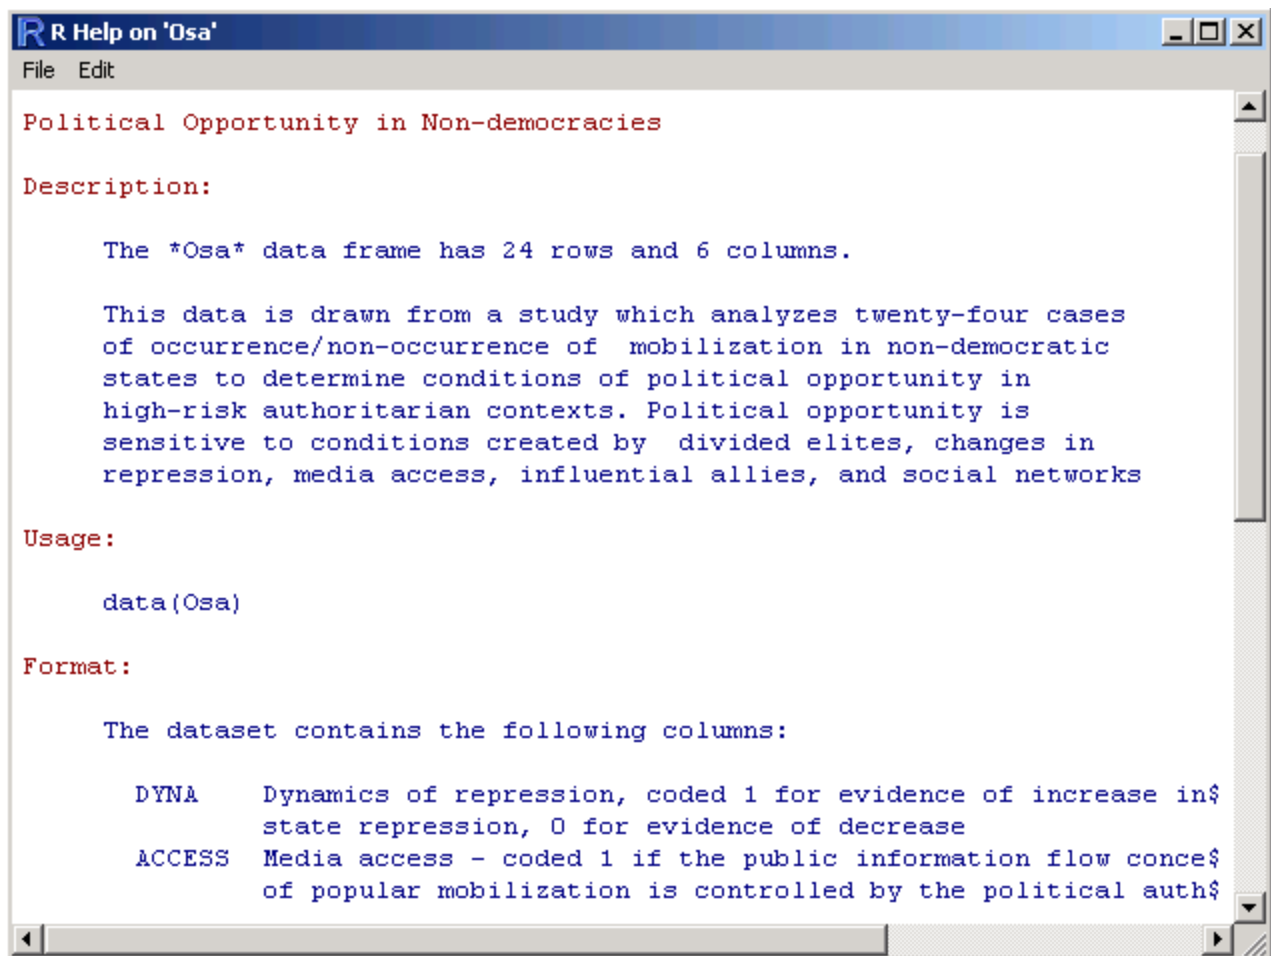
R Help on 'Osa'

File Edit

Political Opportunity in Non-democracies

Description:

The *Osa* data frame has 24 rows and 6 columns.

This data is drawn from a study which analyzes twenty-four cases of occurrence/non-occurrence of mobilization in non-democratic states to determine conditions of political opportunity in high-risk authoritarian contexts. Political opportunity is sensitive to conditions created by divided elites, changes in repression, media access, influential allies, and social networks

Usage:

data(Osa)

Format:

The dataset contains the following columns:

DYNA Dynamics of repression, coded 1 for evidence of increase in$ state repression, 0 for evidence of decrease

ACCESS Media access - coded 1 if the public information flow conce$ of popular mobilization is controlled by the political auth$